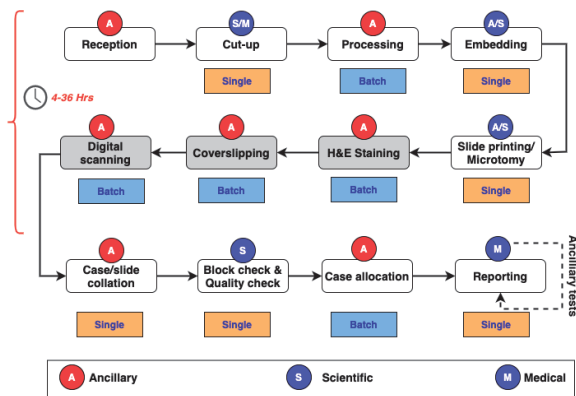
4-36 Hrs

A
Reception

S/M
Cut-up
Single

A
Processing
Batch

A/S
Embedding
Single

A/S
Slide printing/ Microtomy
Single

A
H&E Staining
Batch

A
Coverslipping
Batch

A
Digital scanning
Batch

A
Case/slide collation
Single

S
Block check & Quality check
Single

A
Case allocation
Batch

M
Reporting
Single

Ancillary tests

A Ancillary
S Scientific
M Medical